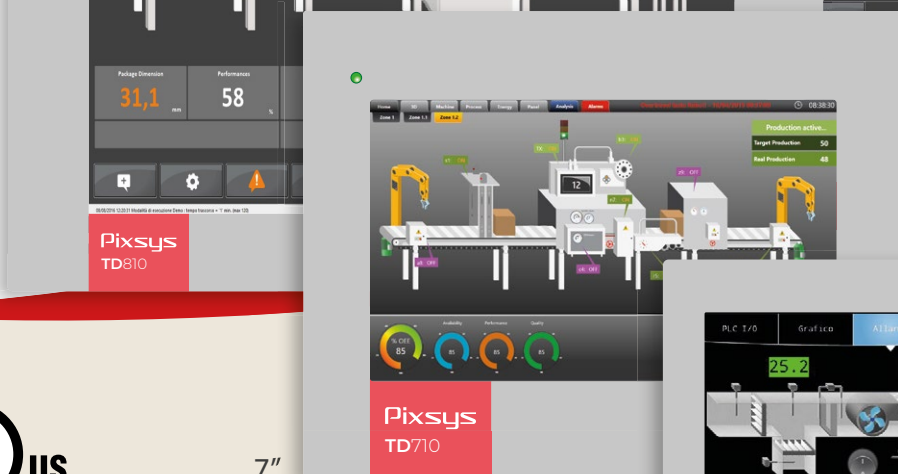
Package Dimension
31,1
mm
Performances
58
%

Pixsys
TD810

Home 3D Machine Process Energy Panel Analysis Alarms
08:38:30
Zone 1 Zone 1.1 Zone 1.2
Production active...
Target Production 50
Real Production 48
12
% OEE
85
Availability
85
Performance
85
Quality
85

Pixsys
TD710

PLC I/O
Grafico
Alla
25.2

US
7″